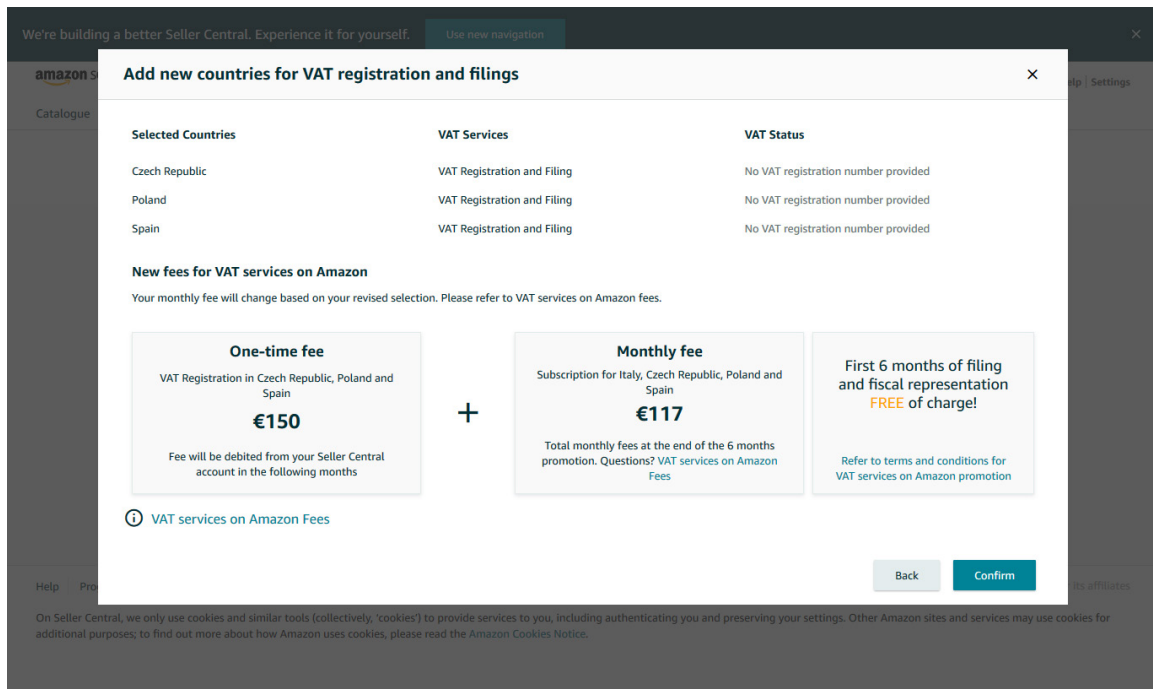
We're building a better Seller Central. Experience it for yourself. Use new navigation

amazon s

elp | Settings

Catalogue

Add new countries for VAT registration and filings

| Selected Countries | VAT Services | VAT Status |
|---|---|---|
| Czech Republic | VAT Registration and Filing | No VAT registration number provided |
| Poland | VAT Registration and Filing | No VAT registration number provided |
| Spain | VAT Registration and Filing | No VAT registration number provided |

New fees for VAT services on Amazon

Your monthly fee will change based on your revised selection. Please refer to VAT services on Amazon fees.

One-time fee

VAT Registration in Czech Republic, Poland and Spain

€150

Fee will be debited from your Seller Central account in the following months

+

Monthly fee

Subscription for Italy, Czech Republic, Poland and Spain

€117

Total monthly fees at the end of the 6 months promotion. Questions? VAT services on Amazon Fees

First 6 months of filing and fiscal representation FREE of charge!

Refer to terms and conditions for VAT services on Amazon promotion

VAT services on Amazon Fees

Back

Confirm

Help Pro

its affiliates

On Seller Central, we only use cookies and similar tools (collectively, 'cookies') to provide services to you, including authenticating you and preserving your settings. Other Amazon sites and services may use cookies for additional purposes; to find out more about how Amazon uses cookies, please read the Amazon Cookies Notice.